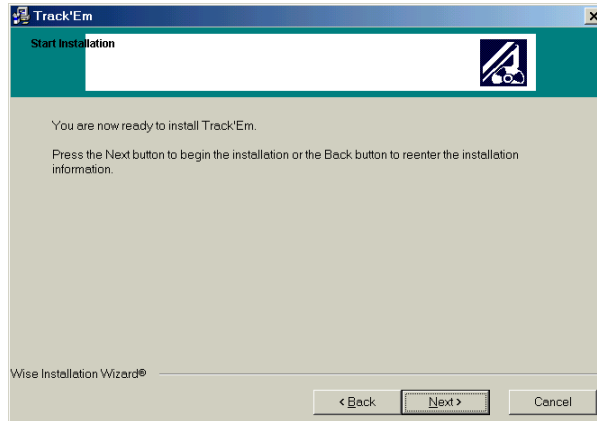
Track'Em

Start Installation

You are now ready to install Track'Em.

Press the Next button to begin the installation or the Back button to reenter the installation information.

Wise Installation Wizard®

< Back

Next >

Cancel